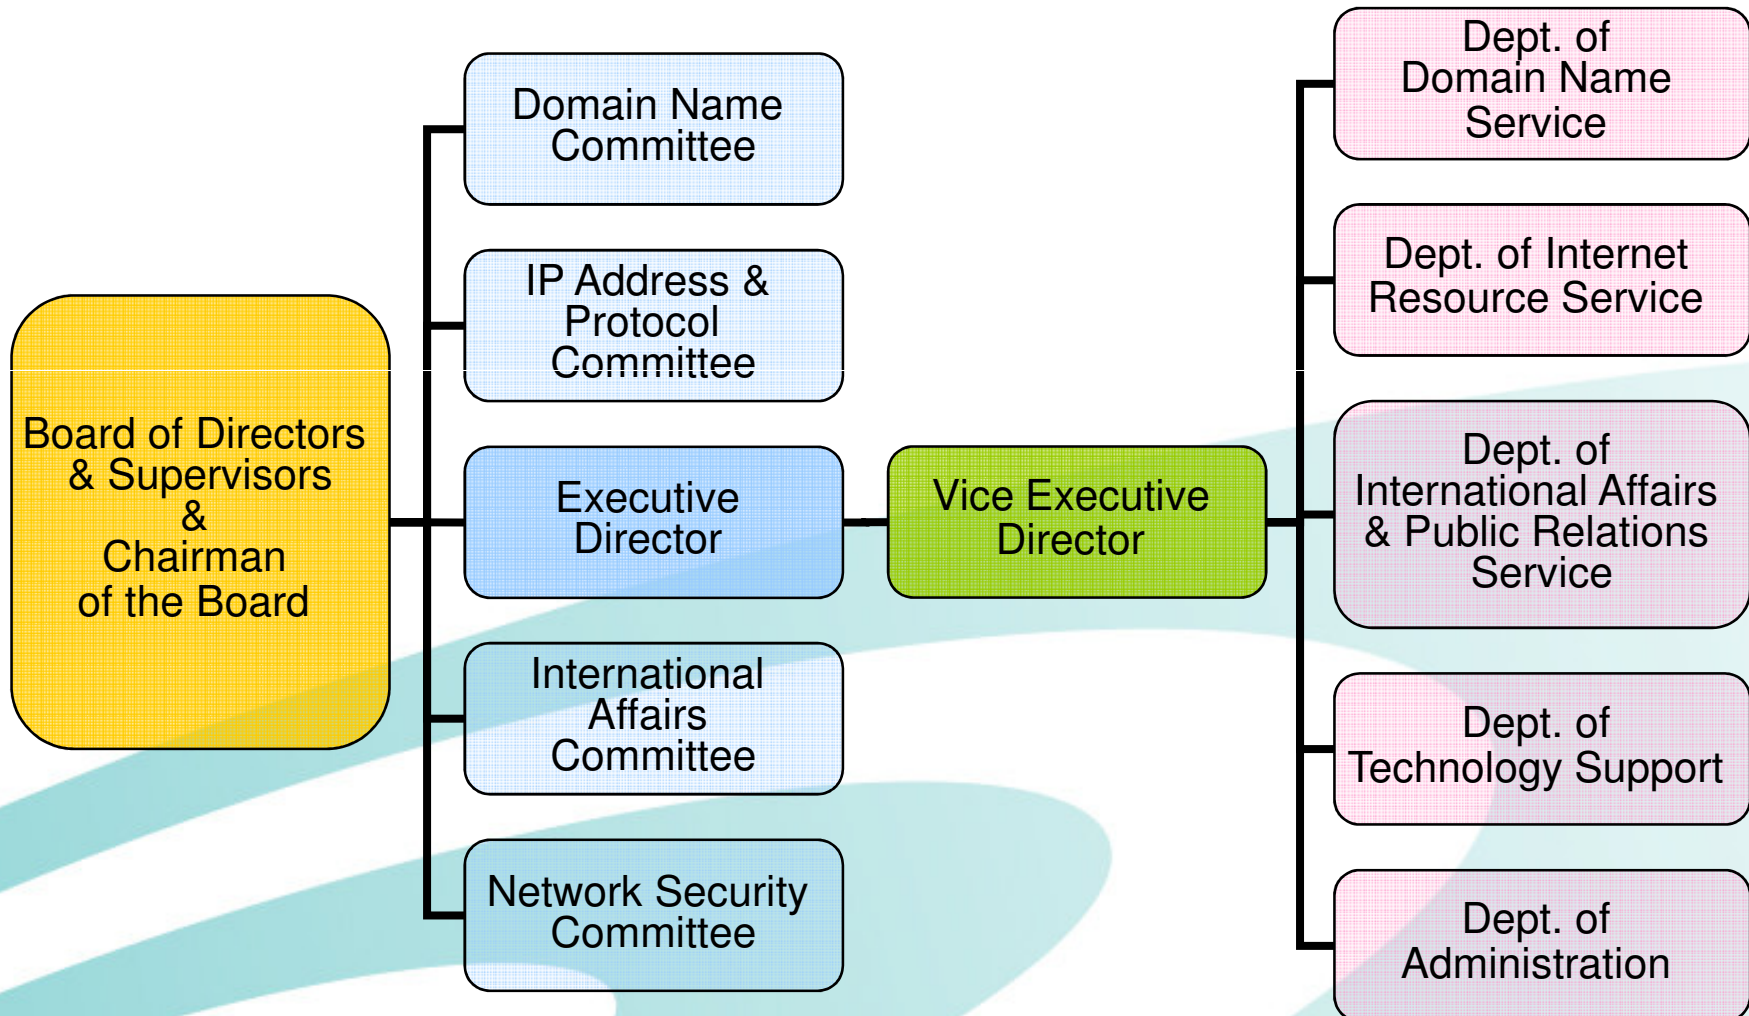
Board of Directors & Supervisors & Chairman of the Board

Domain Name Committee

IP Address & Protocol Committee

Executive Director

International Affairs Committee

Network Security Committee

Vice Executive Director

Dept. of Domain Name Service

Dept. of Internet Resource Service

Dept. of International Affairs & Public Relations Service

Dept. of Technology Support

Dept. of Administration